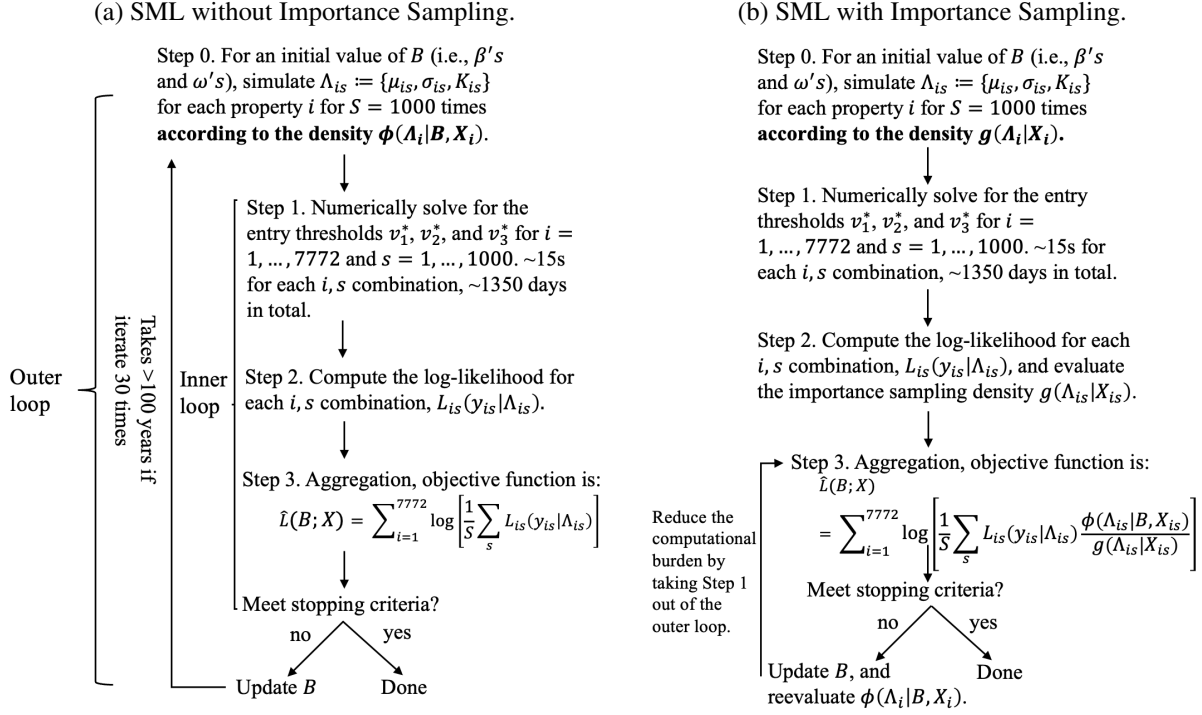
(a) SML without Importance Sampling.

Step 0. For an initial value of $B$ (i.e., $\beta's$ and $\omega's$), simulate $\Lambda_{is} := \{\mu_{is}, \sigma_{is}, K_{is}\}$ for each property $i$ for $S = 1000$ times **according to the density $\phi(\Lambda_i|B, X_i)$**.

Step 1. Numerically solve for the entry thresholds $v_1^*$, $v_2^*$, and $v_3^*$ for $i = 1, \dots, 7772$ and $s = 1, \dots, 1000$. ~15s for each $i, s$ combination, ~1350 days in total.

Step 2. Compute the log-likelihood for each $i, s$ combination, $L_{is}(y_{is}|\Lambda_{is})$.

Step 3. Aggregation, objective function is:
$\hat{L}(B; X) = \sum_{i=1}^{7772} \log\left[\frac{1}{S}\sum_{s} L_{is}(y_{is}|\Lambda_{is})\right]$

Meet stopping criteria?

no

yes

Update $B$

Done

Outer loop

Takes >100 years if iterate 30 times

Inner loop

(b) SML with Importance Sampling.

Step 0. For an initial value of $B$ (i.e., $\beta's$ and $\omega's$), simulate $\Lambda_{is} := \{\mu_{is}, \sigma_{is}, K_{is}\}$ for each property $i$ for $S = 1000$ times **according to the density $g(\Lambda_i|X_i)$.**

Step 1. Numerically solve for the entry thresholds $v_1^*$, $v_2^*$, and $v_3^*$ for $i = 1, \dots, 7772$ and $s = 1, \dots, 1000$. ~15s for each $i, s$ combination, ~1350 days in total.

Step 2. Compute the log-likelihood for each $i, s$ combination, $L_{is}(y_{is}|\Lambda_{is})$, and evaluate the importance sampling density $g(\Lambda_{is}|X_{is})$.

Step 3. Aggregation, objective function is:
$\hat{L}(B; X) = \sum_{i=1}^{7772} \log\left[\frac{1}{S}\sum_{s} L_{is}(y_{is}|\Lambda_{is}) \frac{\phi(\Lambda_{is}|B, X_{is})}{g(\Lambda_{is}|X_{is})}\right]$

Reduce the computational burden by taking Step 1 out of the outer loop.

Meet stopping criteria?

no

yes

Update $B$, and reevaluate $\phi(\Lambda_i|B, X_i)$.

Done